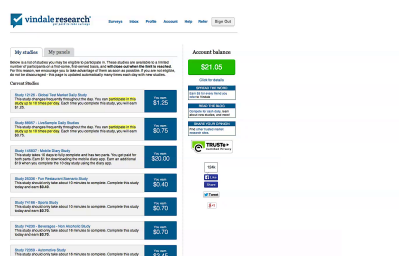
vindale research

Surveys Inbox Profile Account Help Refer Sign Out

My studies My panels

Below is a list of studies you may be eligible to participate in. These studies are available to a limited number of participants on a first-come, first-served basis, and will close out when the limit is reached. For this reason, we encourage you to take advantage of them as soon as possible. If you are not eligible, do not be discouraged - this page is updated automatically many times each day with new studies.

Current Studies

Study 12125 - Global Test Market Daily Study
This study changes frequently throughout the day. You can participate in this study up to 18 times per day. Each time you complete this study, you will earn $1.25.
Pay now $1.25

Study 66857 - LiveSample Daily Studies
This study changes frequently throughout the day. You can participate in this study up to 18 times per day. Each time you complete this study, you will earn $0.75.
Pay now $0.75

Study 110807 - Mobile Diary Study
This study takes 15 days to fully complete and has two parts. You get paid for both parts. Earn $1 for downloading the mobile diary app. Earn an additional $19 when you complete the 15 day study using the diary app.
Pay now $20.00

Study 20206 - Fast Restaurant Scenario Study
This study should only take about 10 minutes to complete. Complete this study today and earn $0.40.
Pay now $0.40

Study 71180 - Sports Study
This study should only take about 10 minutes to complete. Complete this study today and earn $0.75.
Pay now $0.75

Study 71216 - Beverages - Non Alcoholic Study
This study should only take about 10 minutes to complete. Complete this study today and earn $0.75.
Pay now $0.75

Study 72059 - Automotive Study
This study should only take about 15 minutes to complete. Complete this study
Pay now $0.45

Account balance
$21.05
Click for details

SPREAD THE WORD
Earn $5 for every friend you refer

READ THE BLOG
Earn $5 for writing a product review

SHARE YOUR OPINION
Pick other trusted market research sites

TRUSTe
Certified Privacy

Like
Tweet
+1